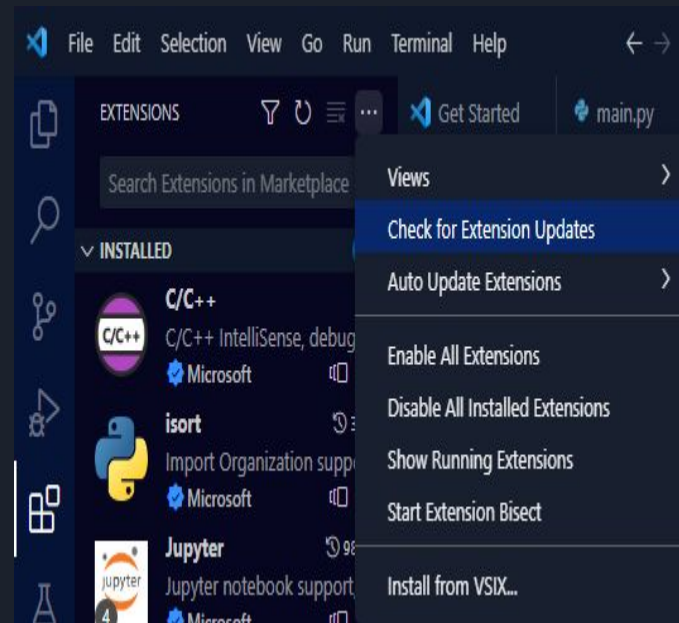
File Edit Selection View Go Run Terminal Help

EXTENSIONS

Get Started

main.py

Search Extensions in Marketplace

INSTALLED

C/C++

C/C++

C/C++ IntelliSense, debug

Microsoft

isort

Import Organization supp

Microsoft

Jupyter

jupyter

4

Jupyter notebook support,

Microsoft

Views

Check for Extension Updates

Auto Update Extensions

Enable All Extensions

Disable All Installed Extensions

Show Running Extensions

Start Extension Bisect

Install from VSIX...